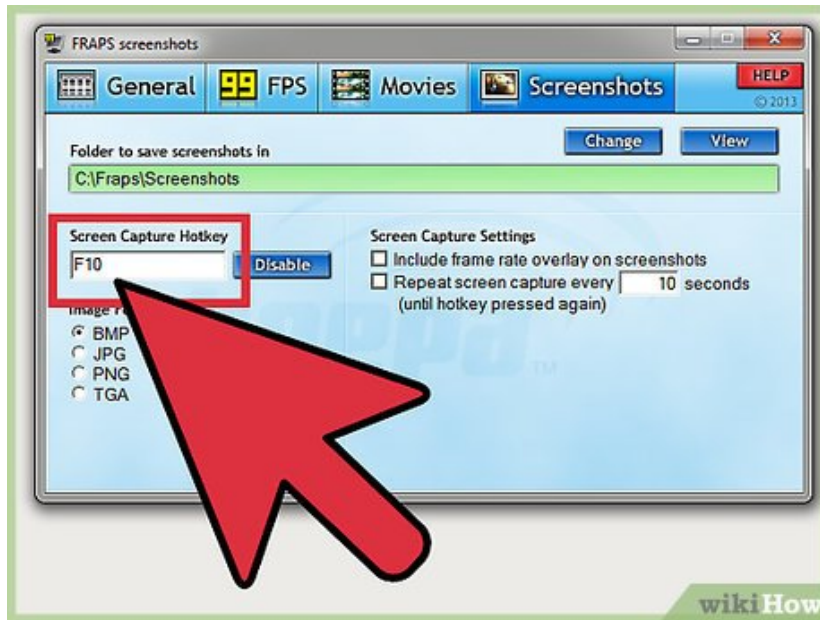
FRAPS screenshots

General
99 FPS
Movies
Screenshots
HELP
© 2013

Folder to save screenshots in
Change
View
C:\Fraps\Screenshots

Screen Capture Hotkey
F10
Disable

Image F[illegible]
BMP
JPG
PNG
TGA

Screen Capture Settings
Include frame rate overlay on screenshots
Repeat screen capture every 10 seconds
(until hotkey pressed again)

TM

wikiHow